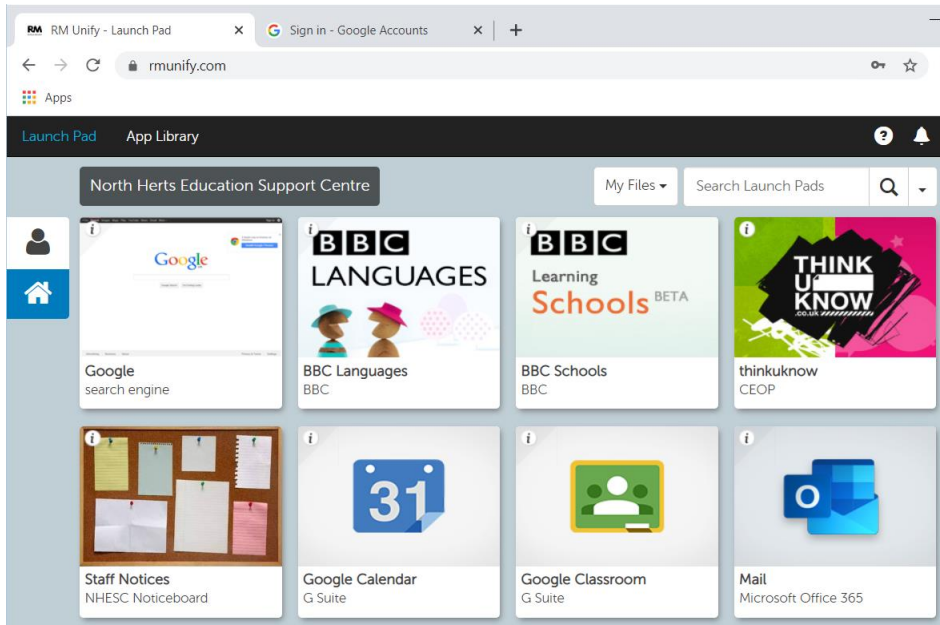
RM RM Unify - Launch Pad ×
G Sign in - Google Accounts ×
+

rmunify.com

Apps

Launch Pad App Library

North Herts Education Support Centre

My Files ▾ Search Launch Pads

i
Google
Google
search engine

i
BBC
LANGUAGES
BBC Languages
BBC

i
BBC
Learning
Schools BETA
BBC Schools
BBC

i
THINK U KNOW .co.uk
thinkuknow
CEOP

i
Staff Notices
NHESC Noticeboard

i
31
Google Calendar
G Suite

i
Google Classroom
G Suite

i
O
Mail
Microsoft Office 365